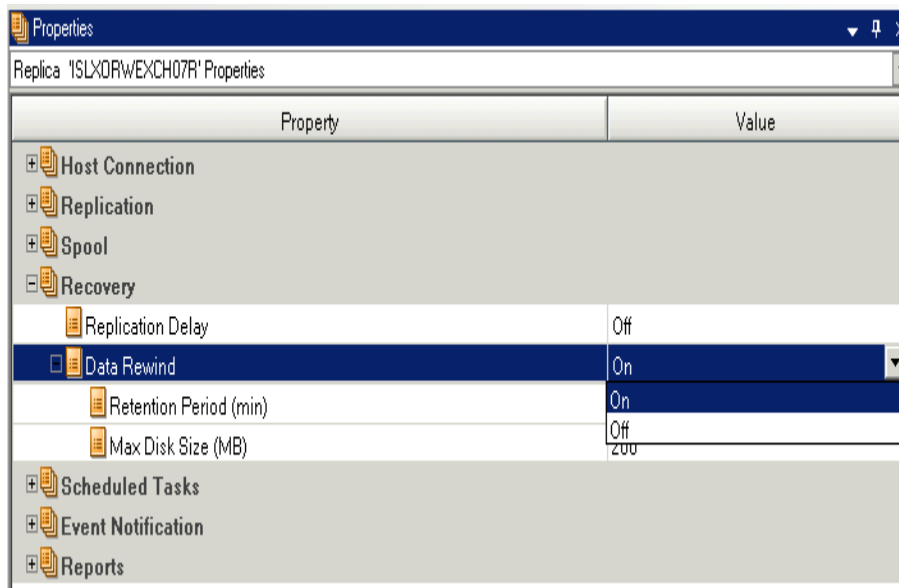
Properties

Replica 'ISLXORWEXCH07R' Properties

| Property | Value |
|---|---|
| Host Connection | |
| Replication | |
| Spool | |
| Recovery | |
| Replication Delay | Off |
| Data Rewind | On |
| Retention Period (min) | On |
| Max Disk Size (MB) | Off |
| Scheduled Tasks | |
| Event Notification | |
| Reports | |